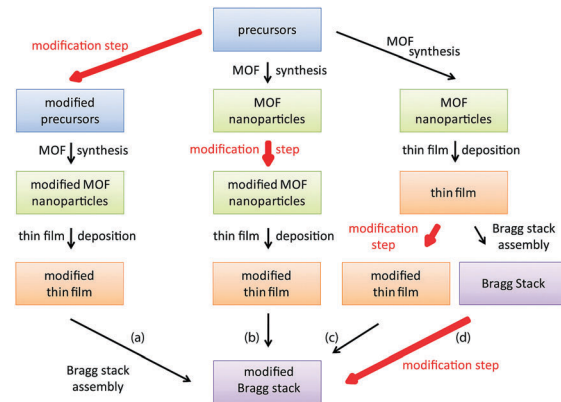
precursors

modification step

MOF synthesis

MOF synthesis

modified precursors

MOF nanoparticles

MOF nanoparticles

MOF synthesis

modification step

thin film deposition

modified MOF nanoparticles

modified MOF nanoparticles

thin film

thin film deposition

thin film deposition

modification step

Bragg stack assembly

modified thin film

modified thin film

modified thin film

Bragg Stack

(a)

(b)

(c)

(d)

Bragg stack assembly

modification step

modified Bragg stack